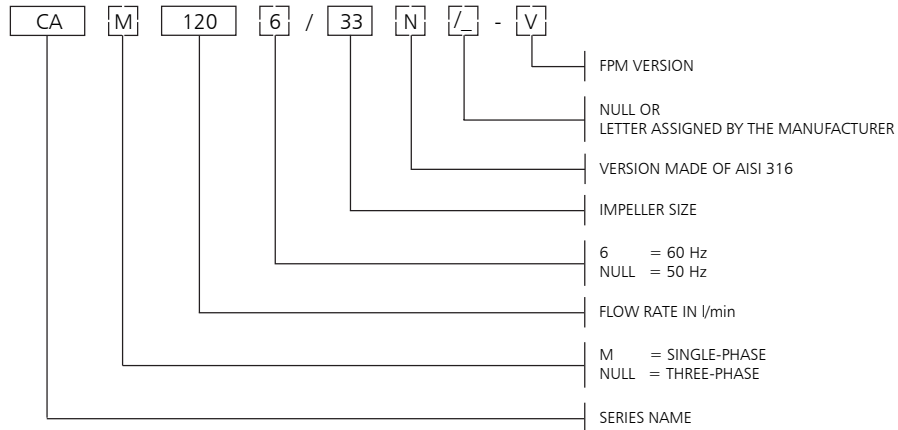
CA M 120 6 / 33 N /_ - V

FPM VERSION

NULL OR
LETTER ASSIGNED BY THE MANUFACTURER

VERSION MADE OF AISI 316

IMPELLER SIZE

6 = 60 Hz
NULL = 50 Hz

FLOW RATE IN l/min

M = SINGLE-PHASE
NULL = THREE-PHASE

SERIES NAME